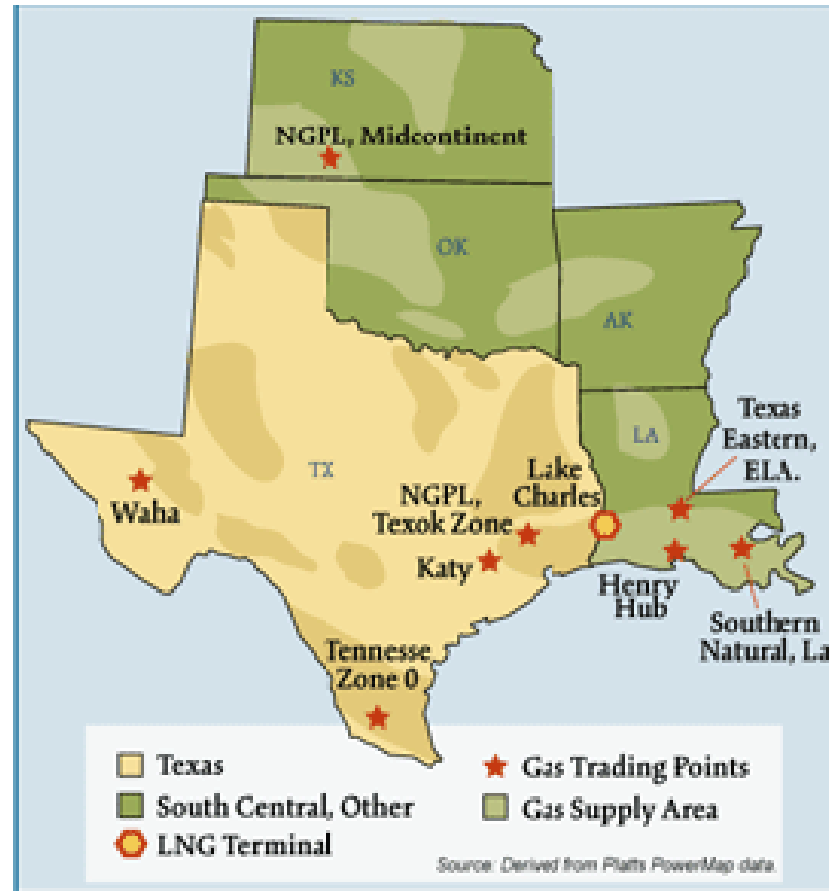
KS

NGPL, Midcontinent

OK

AK

LA

TX

Waha

NGPL, Texok Zone

Katy

Lake Charles

Texas Eastern, ELA.

Henry Hub

Southern Natural, La

Tennesse Zone 0

Texas

South Central, Other

LNG Terminal

Gas Trading Points

Gas Supply Area

Source: Derived from Platts PowerMap data.